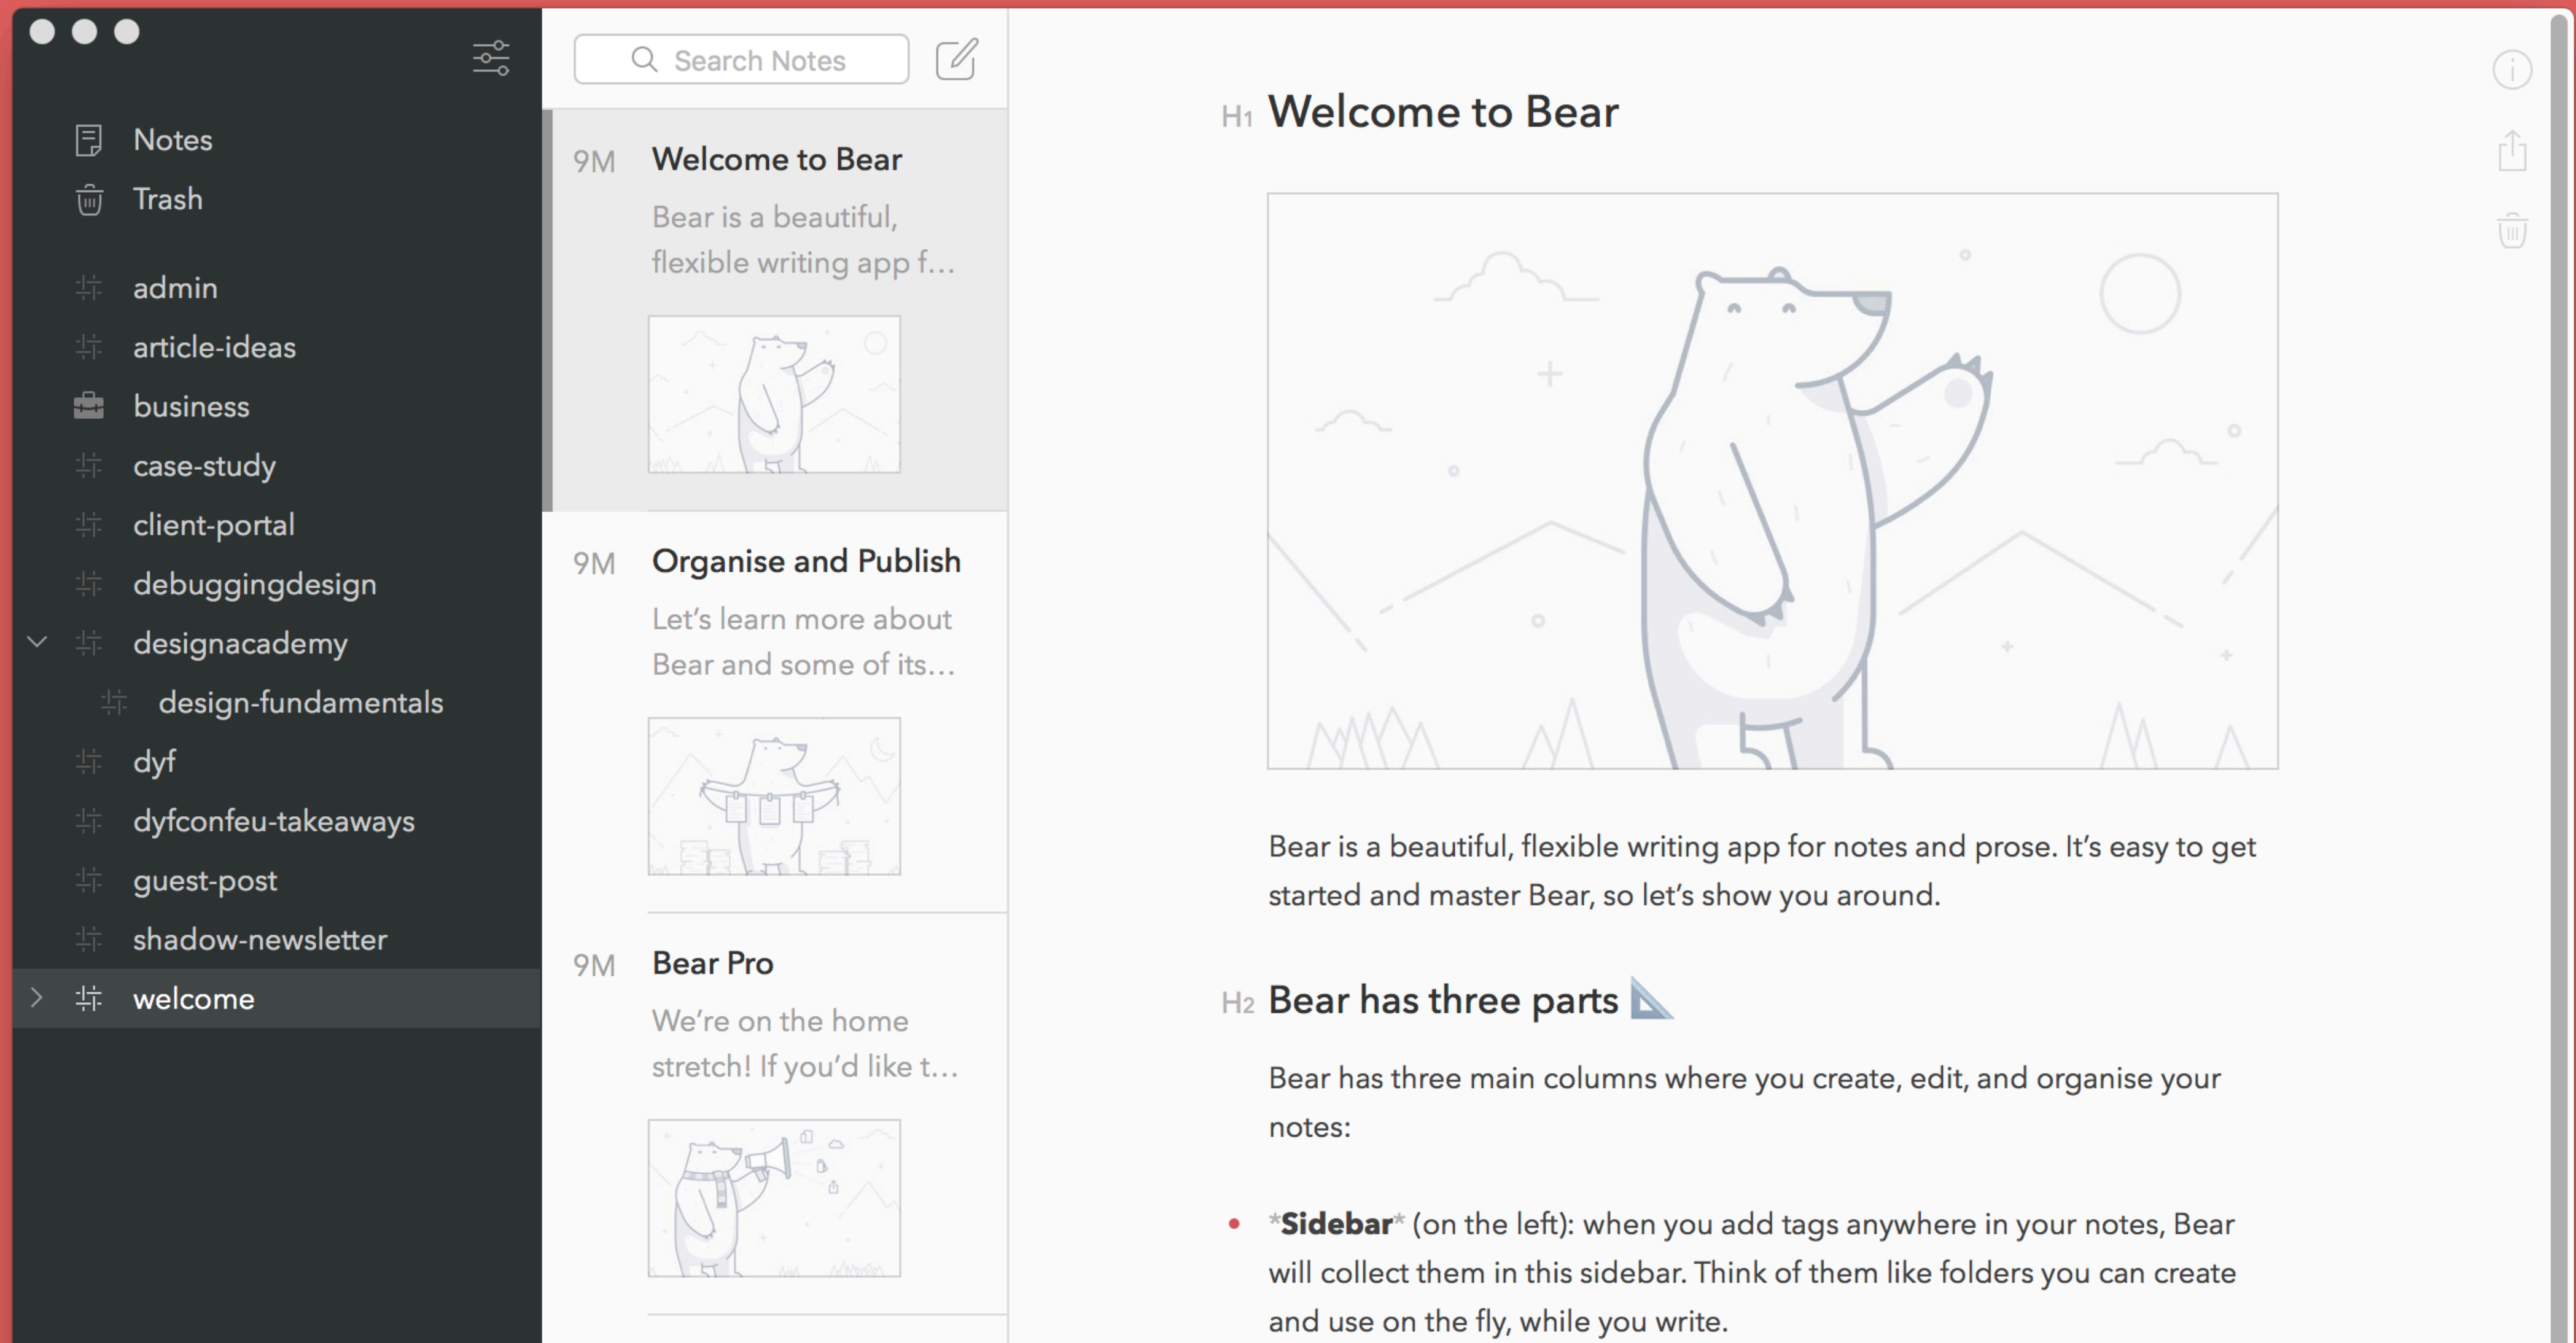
Notes
Trash
admin
article-ideas
business
case-study
client-portal
debuggingdesign
designacademy
design-fundamentals
dyf
dyfconfeu-takeaways
guest-post
shadow-newsletter
welcome

Search Notes

9M Welcome to Bear
Bear is a beautiful, flexible writing app f…

9M Organise and Publish
Let's learn more about Bear and some of its…

9M Bear Pro
We're on the home stretch! If you'd like t…

H1 Welcome to Bear

Bear is a beautiful, flexible writing app for notes and prose. It's easy to get started and master Bear, so let's show you around.

H2 Bear has three parts 📐

Bear has three main columns where you create, edit, and organise your notes:

• *Sidebar* (on the left): when you add tags anywhere in your notes, Bear will collect them in this sidebar. Think of them like folders you can create and use on the fly, while you write.